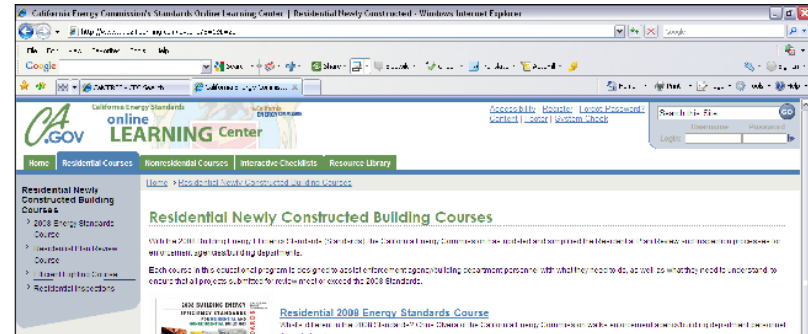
California Energy Commission's Standards Online Learning Center | Residential Newly Constructed - Windows Internet Explorer

http://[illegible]

File Edit View Favorites Tools Help

Google

Search

Share

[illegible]

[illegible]

California Energy Standards

CA.GOV

online LEARNING Center

Accessibility Register Forgot Password? Content Center System Check

Search this Site

GO

Username Password

Login:

Home Residential Courses Nonresidential Courses Interactive Checklists Resource Library

Residential Newly Constructed Building Courses

2008 Energy Standards Course

Residential Plan Review Course

Residential Inspections Course

Residential Inspections

Home > Residential Newly Constructed Building Courses

Residential Newly Constructed Building Courses

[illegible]

Each course in this educational program is designed to assist enforcement agency/building department personnel with what they need to do, as well as what they need to understand to ensure that all projects submitted for review meet or exceed the 2008 Standards.

2008 BUILDING ENERGY EFFICIENCY STANDARDS

Residential 2008 Energy Standards Course

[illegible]